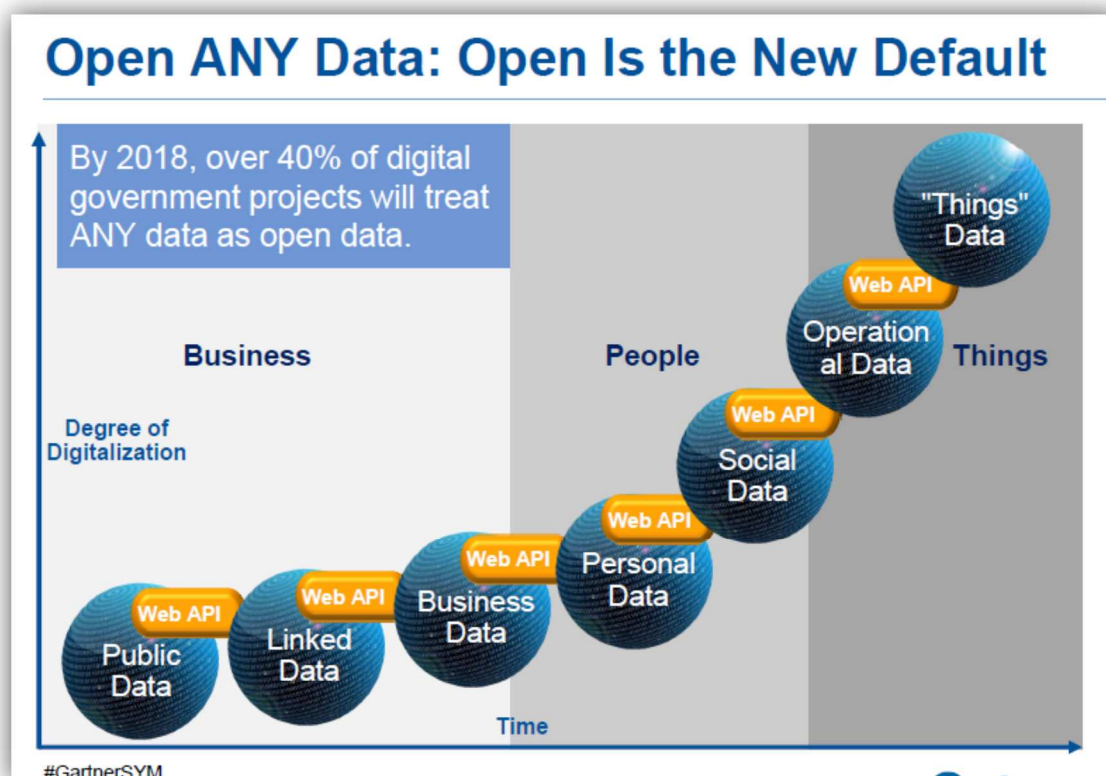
Open ANY Data: Open Is the New Default

By 2018, over 40% of digital government projects will treat ANY data as open data.

Business

People

Things

Degree of Digitalization

"Things" Data

Web API

Operational Data

Web API

Social Data

Web API

Personal Data

Web API

Business Data

Web API

Linked Data

Web API

Public Data

Time

#GartnerSYM